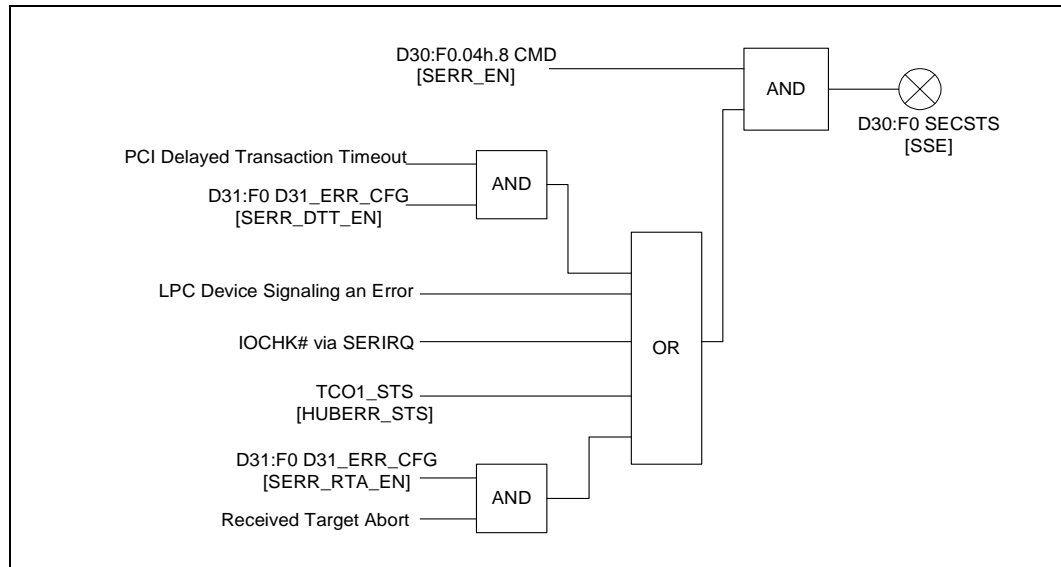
D30:F0.04h.8 CMD
[SERR_EN]

AND

D30:F0 SECSTS
[SSE]

PCI Delayed Transaction Timeout

D31:F0 D31_ERR_CFG
[SERR_DTT_EN]

AND

LPC Device Signaling an Error

IOCHK# via SERIRQ

OR

TCO1_STS
[HUBERR_STS]

D31:F0 D31_ERR_CFG
[SERR_RTA_EN]

AND

Received Target Abort